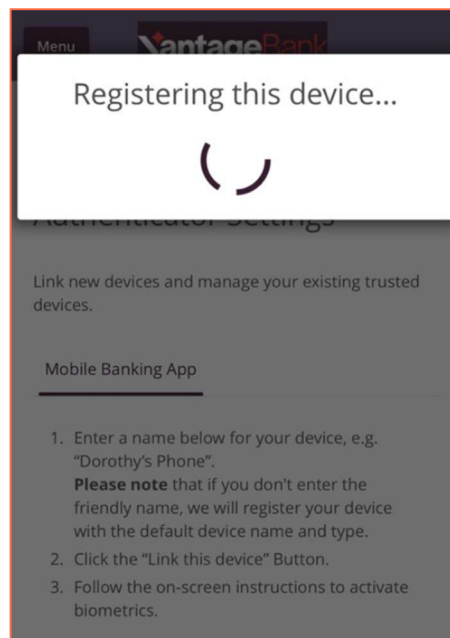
Menu
VantageBank

Registering this device...

Authenticator Settings

Link new devices and manage your existing trusted devices.

Mobile Banking App

1. Enter a name below for your device, e.g. "Dorothy's Phone".
**Please note** that if you don't enter the friendly name, we will register your device with the default device name and type.
2. Click the "Link this device" Button.
3. Follow the on-screen instructions to activate biometrics.